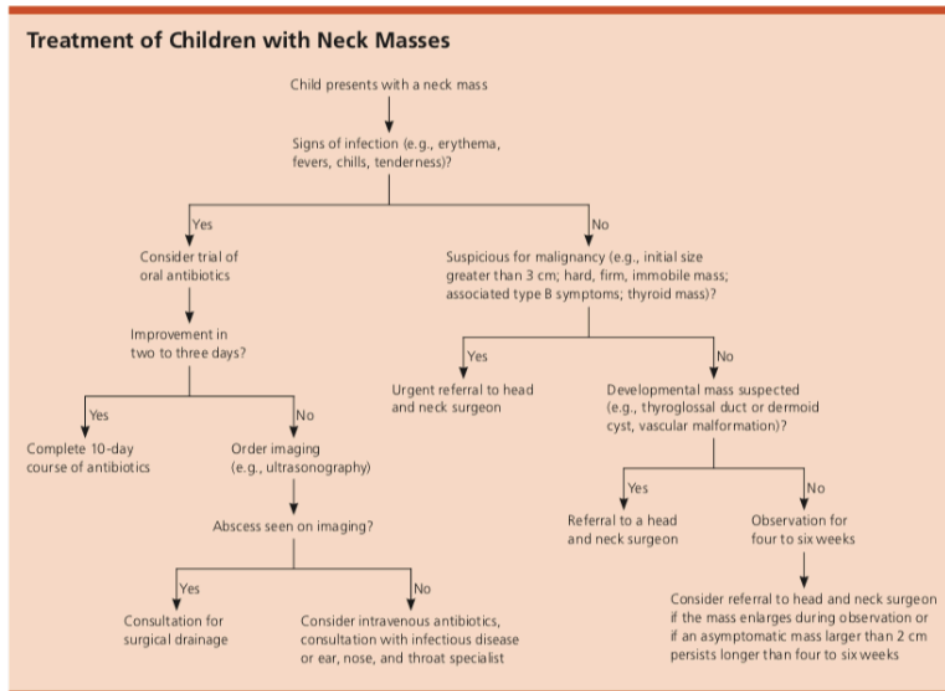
Treatment of Children with Neck Masses

Child presents with a neck mass

Signs of infection (e.g., erythema, fevers, chills, tenderness)?

Yes

Consider trial of oral antibiotics

Improvement in two to three days?

Yes

Complete 10-day course of antibiotics

No

Order imaging (e.g., ultrasonography)

Abscess seen on imaging?

Yes

Consultation for surgical drainage

No

Consider intravenous antibiotics, consultation with infectious disease or ear, nose, and throat specialist

No

Suspicious for malignancy (e.g., initial size greater than 3 cm; hard, firm, immobile mass; associated type B symptoms; thyroid mass)?

Yes

Urgent referral to head and neck surgeon

No

Developmental mass suspected (e.g., thyroglossal duct or dermoid cyst, vascular malformation)?

Yes

Referral to a head and neck surgeon

No

Observation for four to six weeks

Consider referral to head and neck surgeon if the mass enlarges during observation or if an asymptomatic mass larger than 2 cm persists longer than four to six weeks